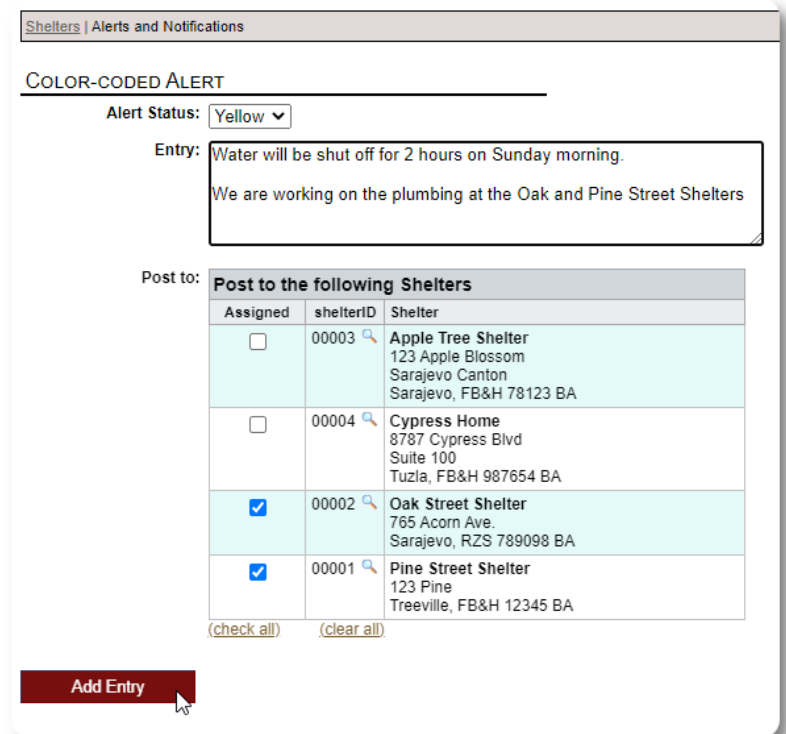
Shelters | Alerts and Notifications

COLOR-CODED ALERT

Alert Status: Yellow

Entry: Water will be shut off for 2 hours on Sunday morning.

We are working on the plumbing at the Oak and Pine Street Shelters

Post to:

Post to the following Shelters

| Assigned | shelterID | Shelter |
|---|---|---|
| ☐ | 00003 | **Apple Tree Shelter** 123 Apple Blossom Sarajevo Canton Sarajevo, FB&H 78123 BA |
| ☐ | 00004 | **Cypress Home** 8787 Cypress Blvd Suite 100 Tuzla, FB&H 987654 BA |
| ☑ | 00002 | **Oak Street Shelter** 765 Acorn Ave. Sarajevo, RZS 789098 BA |
| ☑ | 00001 | **Pine Street Shelter** 123 Pine Treeville, FB&H 12345 BA |

(check all) (clear all)

Add Entry